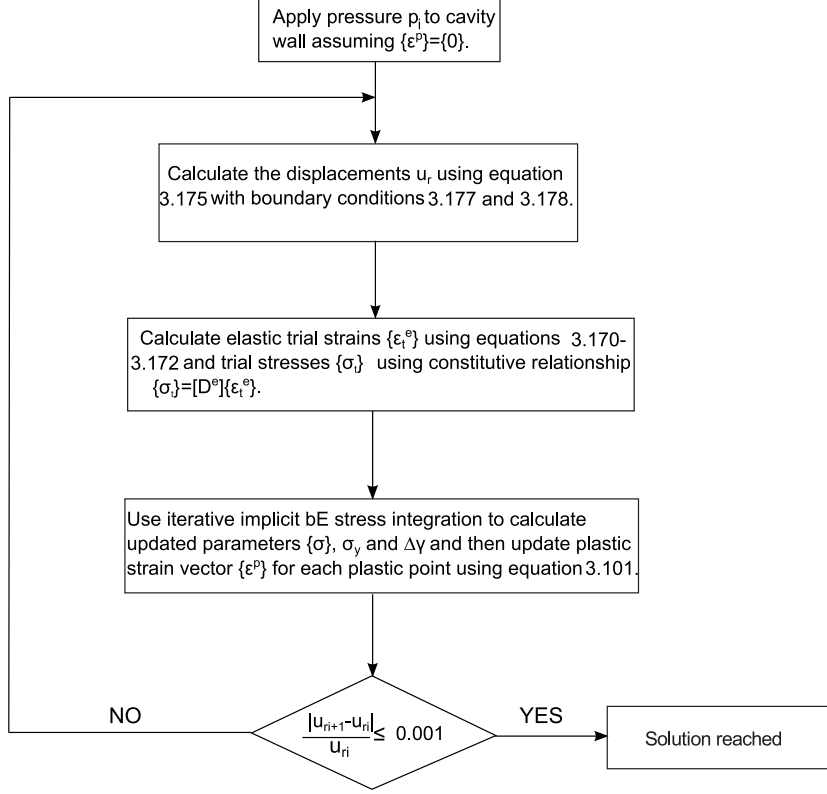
Apply pressure $p_i$ to cavity wall assuming $\{\varepsilon^p\}=\{0\}$.

Calculate the displacements $u_r$ using equation 3.175 with boundary conditions 3.177 and 3.178.

Calculate elastic trial strains $\{\varepsilon_t^e\}$ using equations 3.170-3.172 and trial stresses $\{\sigma_t\}$ using constitutive relationship $\{\sigma_t\}=[D^e]\{\varepsilon_t^e\}$.

Use iterative implicit bE stress integration to calculate updated parameters $\{\sigma\}$, $\sigma_y$ and $\Delta\gamma$ and then update plastic strain vector $\{\varepsilon^p\}$ for each plastic point using equation 3.101.

NO

$\frac{|u_{ri+1}-u_{ri}|}{u_{ri}} \leq 0.001$

YES

Solution reached